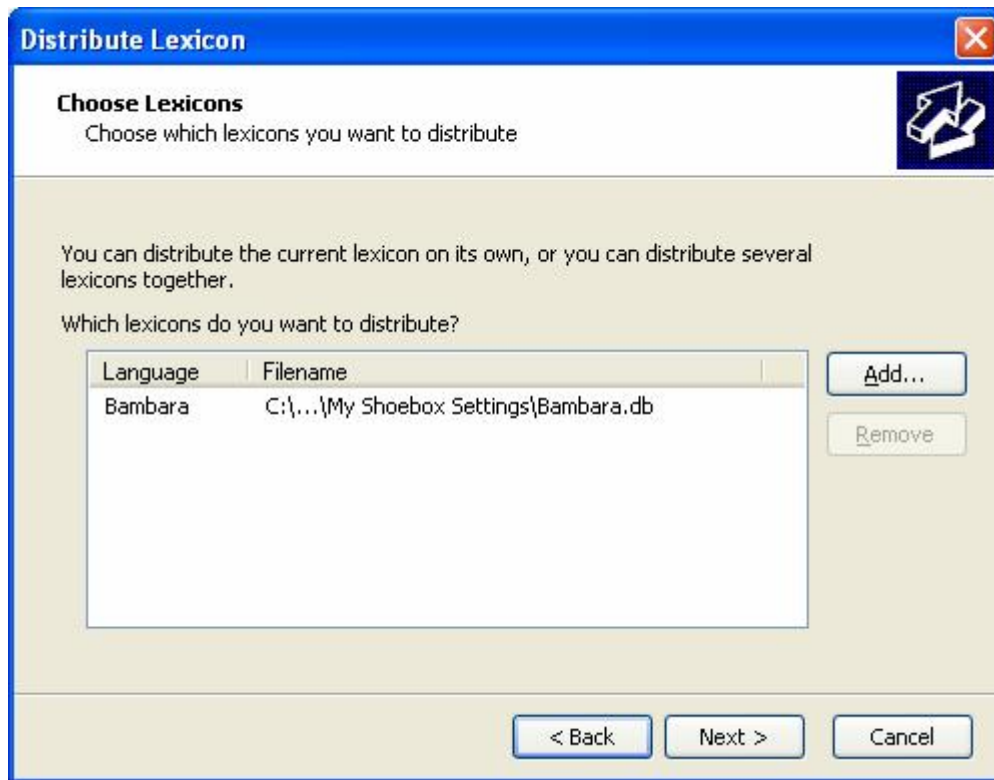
Distribute Lexicon

Choose Lexicons
Choose which lexicons you want to distribute

You can distribute the current lexicon on its own, or you can distribute several lexicons together.

Which lexicons do you want to distribute?

| Language | Filename |
|---|---|
| Bambara | C:\...\My Shoebox Settings\Bambara.db |

Add...
Remove

< Back
Next >
Cancel